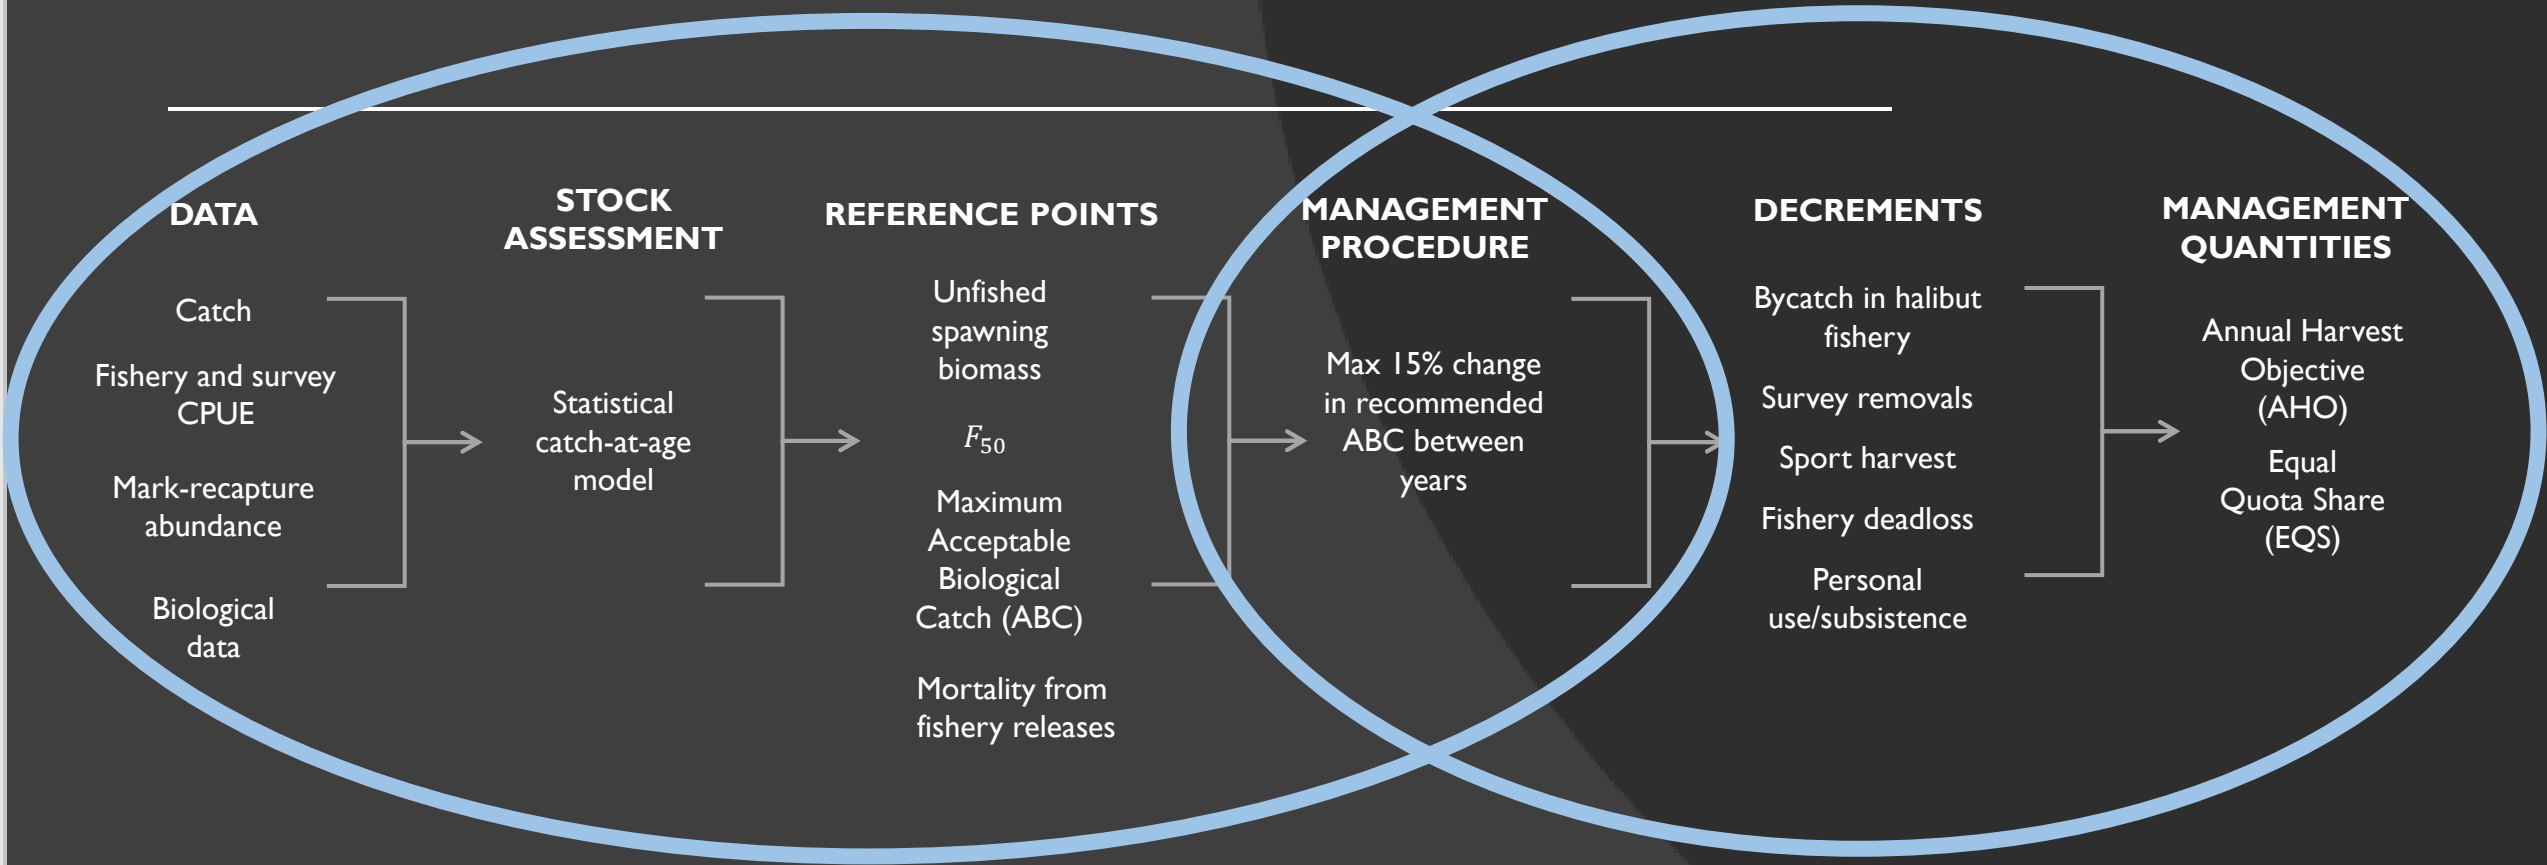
DATA

Catch

Fishery and survey CPUE

Mark-recapture abundance

Biological data

STOCK ASSESSMENT

Statistical catch-at-age model

REFERENCE POINTS

Unfished spawning biomass

$F_{50}$

Maximum Acceptable Biological Catch (ABC)

Mortality from fishery releases

MANAGEMENT PROCEDURE

Max 15% change in recommended ABC between years

DECREMENTS

Bycatch in halibut fishery

Survey removals

Sport harvest

Fishery deadloss

Personal use/subsistence

MANAGEMENT QUANTITIES

Annual Harvest Objective (AHO)

Equal Quota Share (EQS)